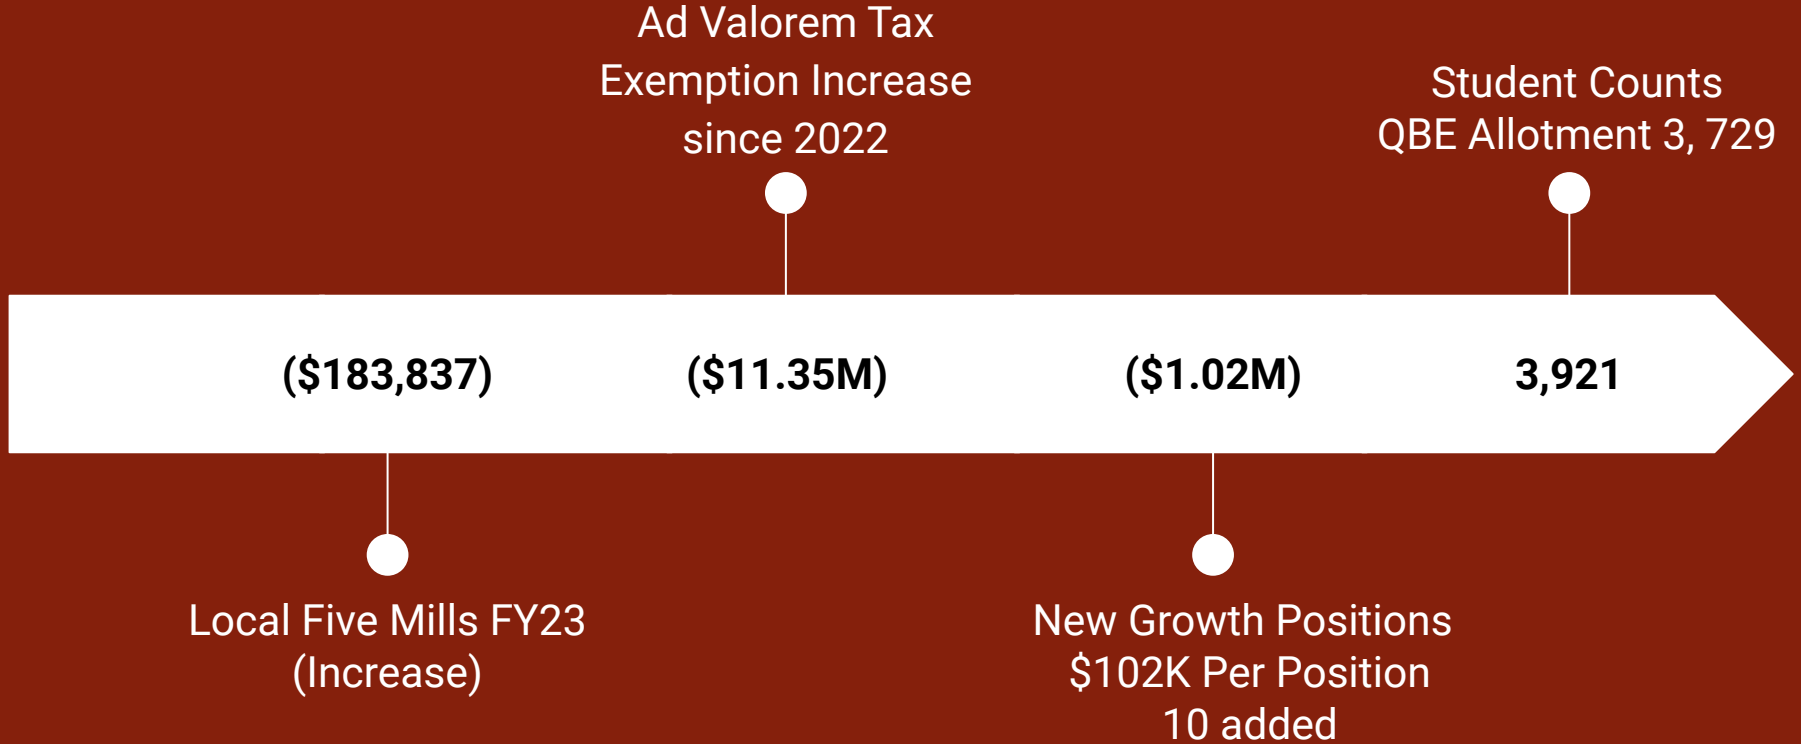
Ad Valorem Tax Exemption Increase since 2022

Student Counts QBE Allotment 3, 729

($183,837)

($11.35M)

($1.02M)

3,921

Local Five Mills FY23 (Increase)

New Growth Positions $102K Per Position 10 added